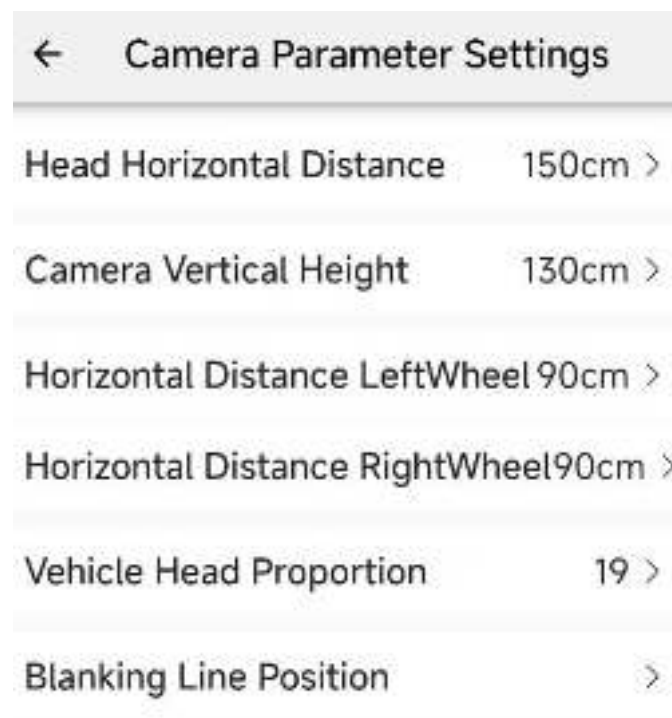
← Camera Parameter Settings

Head Horizontal Distance 150cm >

Camera Vertical Height 130cm >

Horizontal Distance LeftWheel 90cm >

Horizontal Distance RightWheel90cm >

Vehicle Head Proportion 19 >

Blanking Line Position >